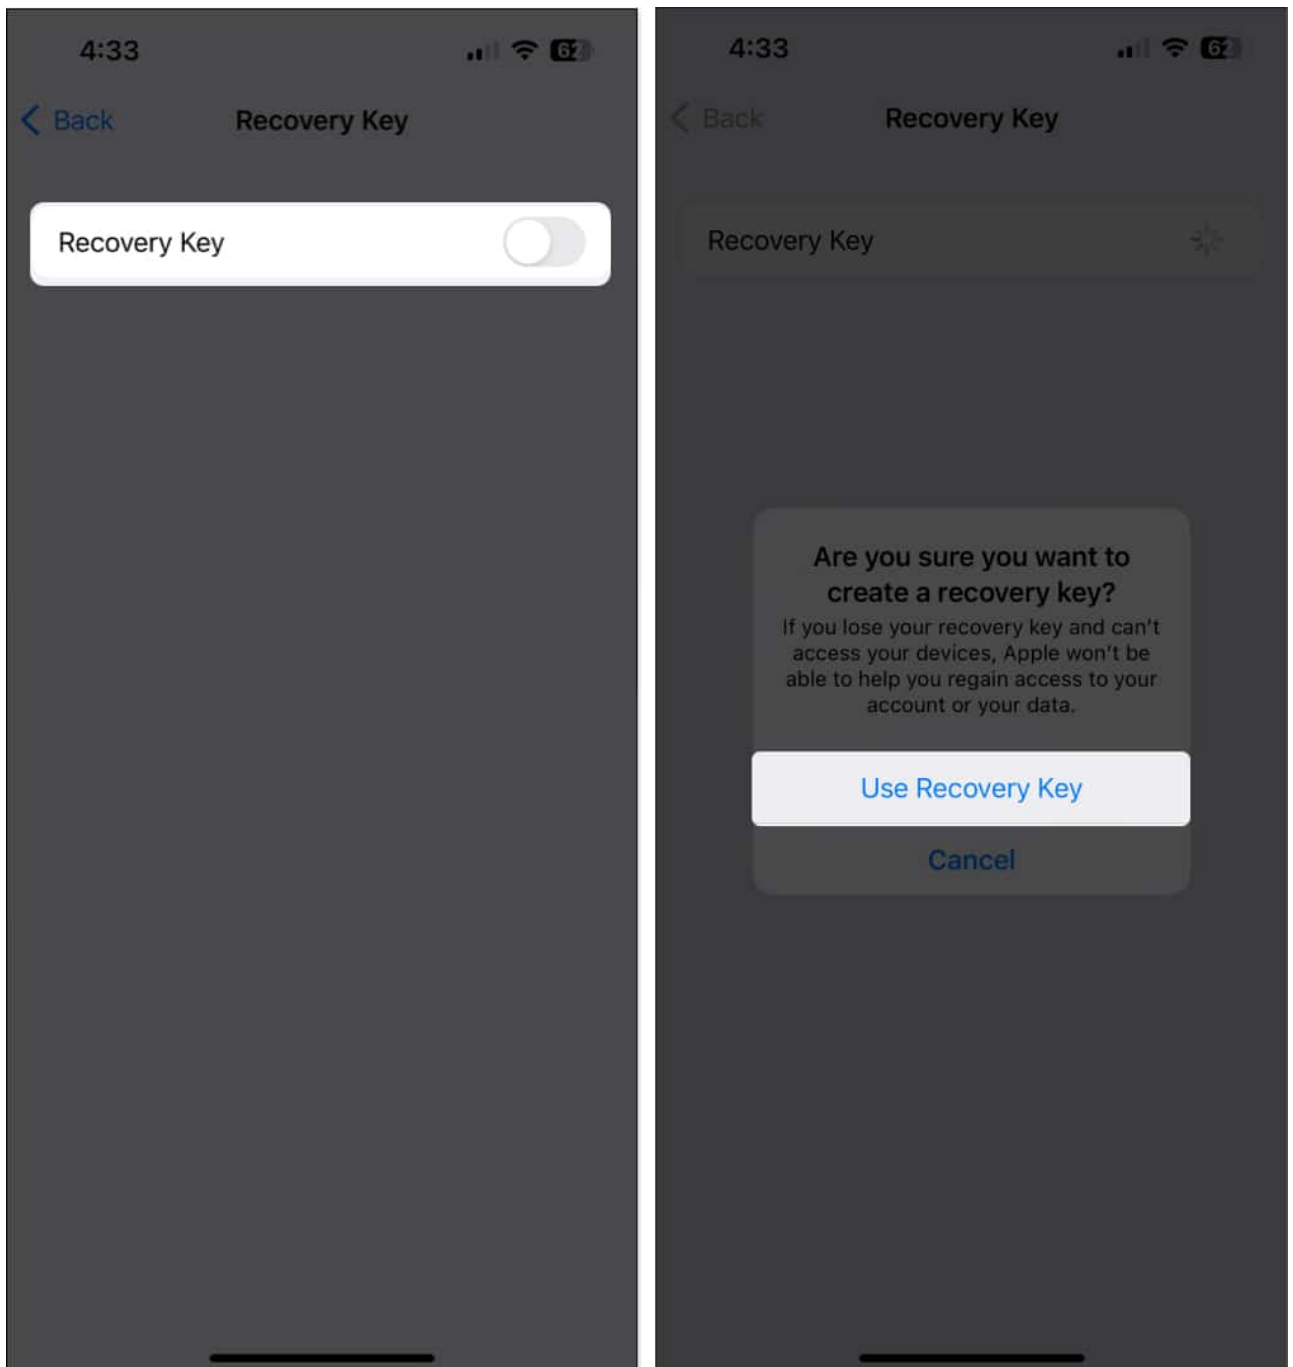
4:33

62

Back

Recovery Key

Recovery Key

4:33

62

Back

Recovery Key

Recovery Key

Are you sure you want to create a recovery key?

If you lose your recovery key and can't access your devices, Apple won't be able to help you regain access to your account or your data.

Use Recovery Key

Cancel